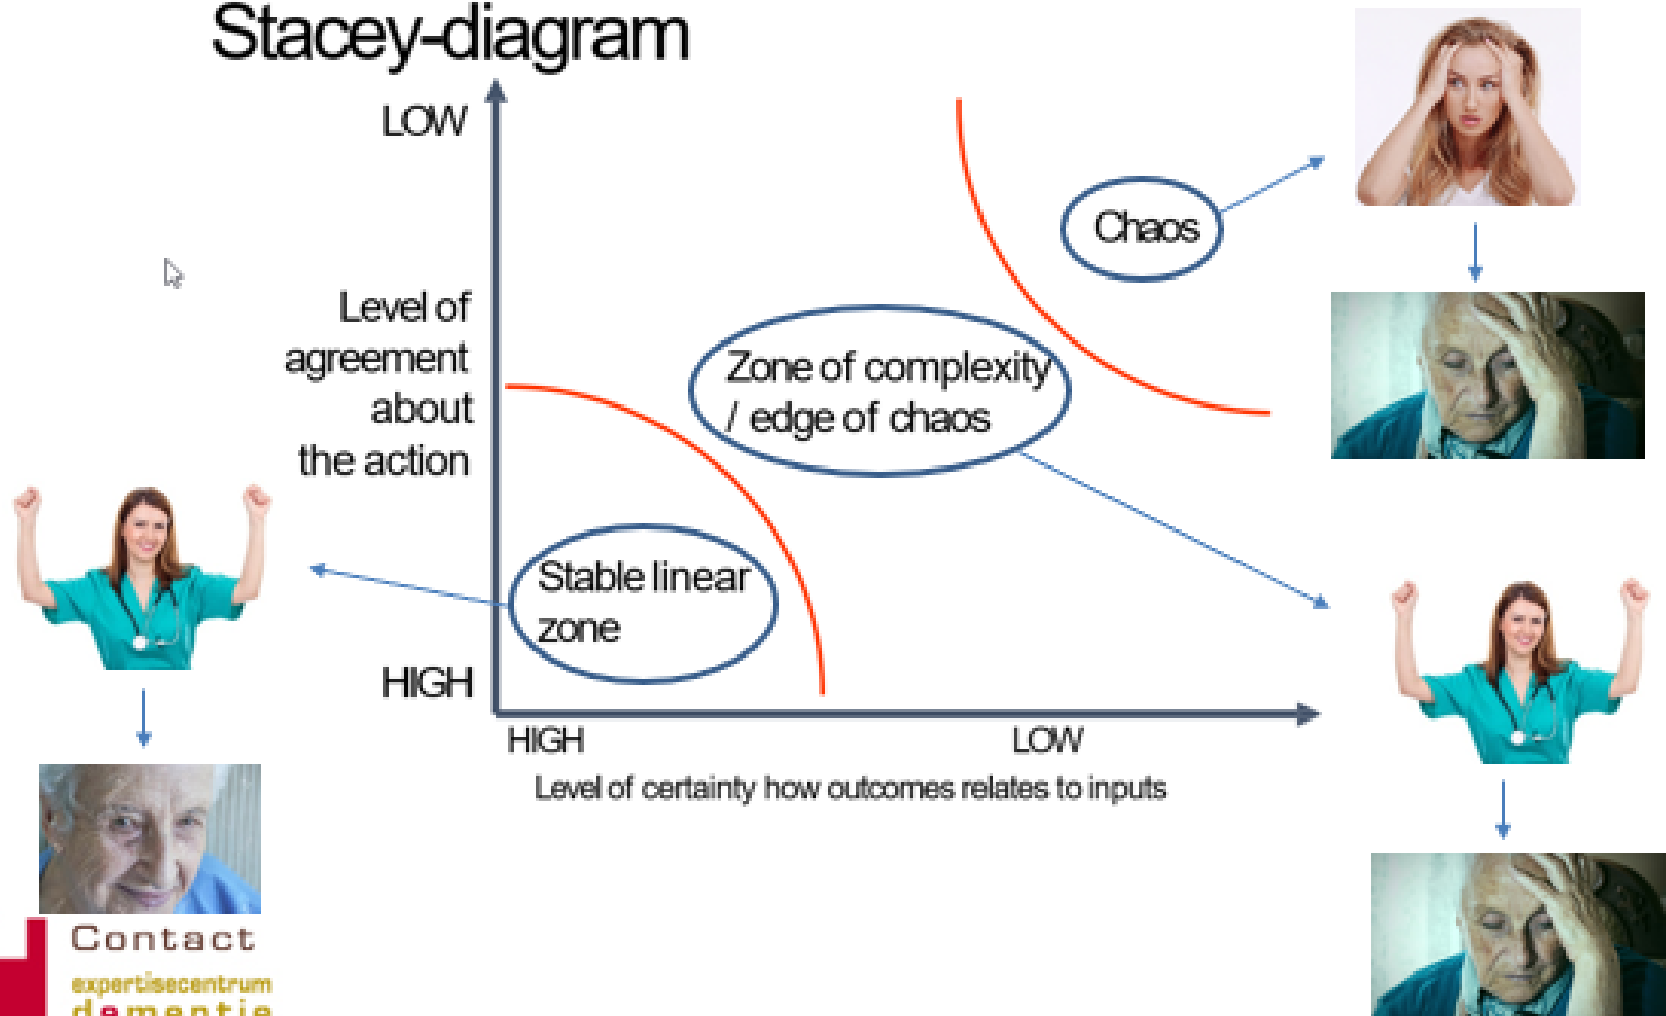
Stacey-diagram

LOW

Level of agreement about the action

HIGH

Chaos

Zone of complexity / edge of chaos

Stable linear zone

HIGH

LOW

Level of certainty how outcomes relates to inputs

Contact
expertisecentrum
dementie